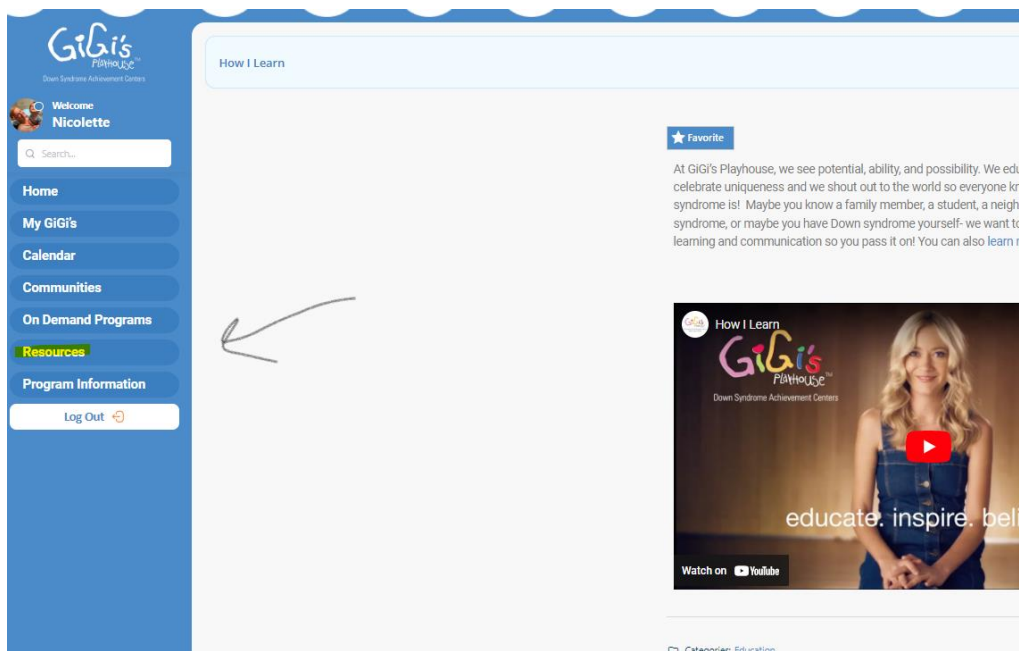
GiGi's PlayHouse
Down Syndrome Achievement Centers

Welcome
Nicolette

Search...

Home
My GiGi's
Calendar
Communities
On Demand Programs
Resources
Program Information
Log Out

How I Learn

Favorite

At GiGi's Playhouse, we see potential, ability, and possibility. We edu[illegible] celebrate uniqueness and we shout out to the world so everyone kn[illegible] syndrome is! Maybe you know a family member, a student, a neigh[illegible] syndrome, or maybe you have Down syndrome yourself- we want to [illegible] learning and communication so you pass it on! You can also learn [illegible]

How I Learn
GiGi's PlayHouse
Down Syndrome Achievement Centers
educate. inspire. beli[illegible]
Watch on YouTube

Categories: Education